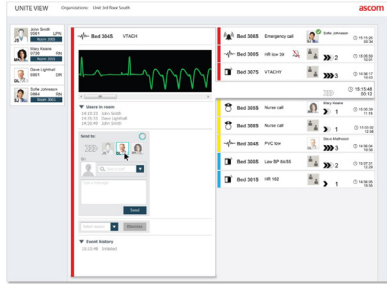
UNITE VIEW Organizations Unit 3rd floor South

ascom

John Smith 5501 LPN Room 3045

Mary Keane 5701 RN

Steve Lightfoot 5901 OR

Sofie Johansson 5401 RN South 3045

Bed 3045 VTACH

Users in room
15:15:23 John Smith
15:15:23 Steve Lightfoot
15:15:23 John Smith

Send to:

Send

Select reason

Event history
15:15:41 Initiated

Bed 3085 Emergency call Sofie Johansson 15:15:50

Bed 3095 HR low 34 3 15:15:48

Bed 3075 VTACHY 3 15:15:42

15:15:48 00:08

Bed 3085 Nurse call Mary Keane 15:15:33

Bed 3065 Nurse call 1 15:15:08

Bed 3048 PVC low Steve Lightfoot 15:15:01

Bed 3065 Low BP 88/55 2 15:07:33

Bed 3018 HR 102 1 15:03:15